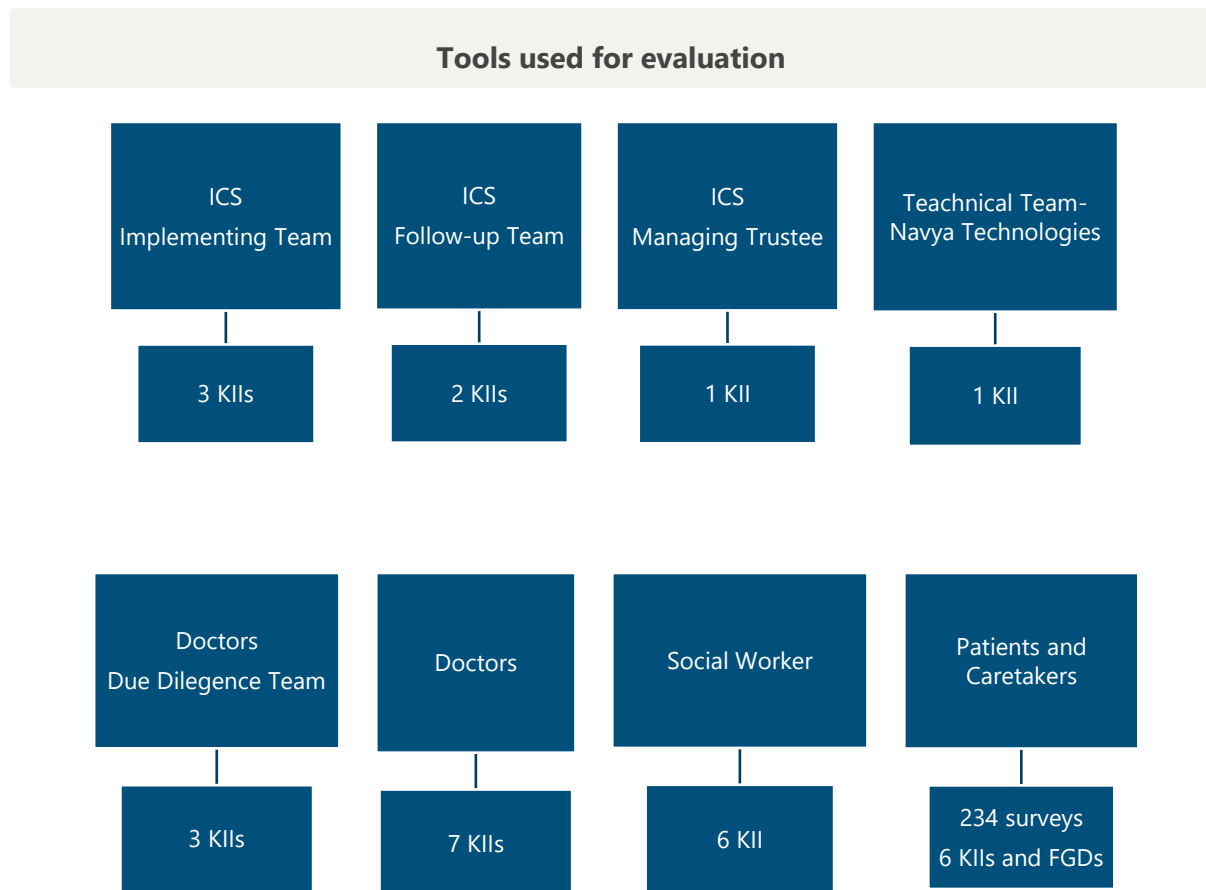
Tools used for evaluation

ICS
Implementing Team

3 KIIs

ICS
Follow-up Team

2 KIIs

ICS
Managing Trustee

1 KII

Teachnical Team-
Navya Technologies

1 KII

Doctors
Due Dilegence Team

3 KIIs

Doctors

7 KIIs

Social Worker

6 KII

Patients and
Caretakers

234 surveys
6 KIIs and FGDs